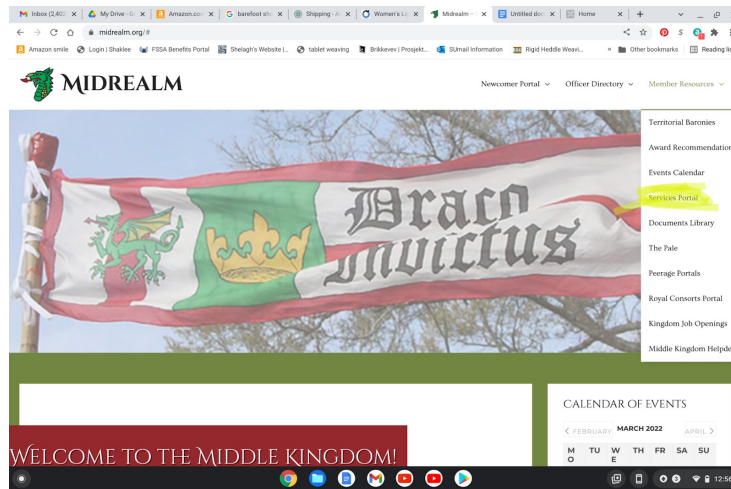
Inbox (2,40 | My Drive - G | Amazon.co | barefoot sh | Shipping - A | Women's L | Midrealm - | Untitled do | Home

midrealm.org/#

Amazon smile | Login | Shaklee | FSSA Benefits Portal | Shelagh's Website | tablet weaving | Brikkevev | Prosjekt | SUmail Information | Rigid Heddle Weavi | Other bookmarks | Reading lis

MIDREALM

Newcomer Portal | Officer Directory | Member Resources

Territorial Baronies
Award Recommendatio
Events Calendar
Services Portal
Documents Library
The Pale
Peerage Portals
Royal Consorts Portal
Kingdom Job Openings
Middle Kingdom Helpde

Draco Invictus

WELCOME TO THE MIDDLE KINGDOM!

CALENDAR OF EVENTS

FEBRUARY | MARCH 2022 | APRIL

| MO | TU | WE | TH | FR | SA | SU |
|---|---|---|---|---|---|---|

12:5